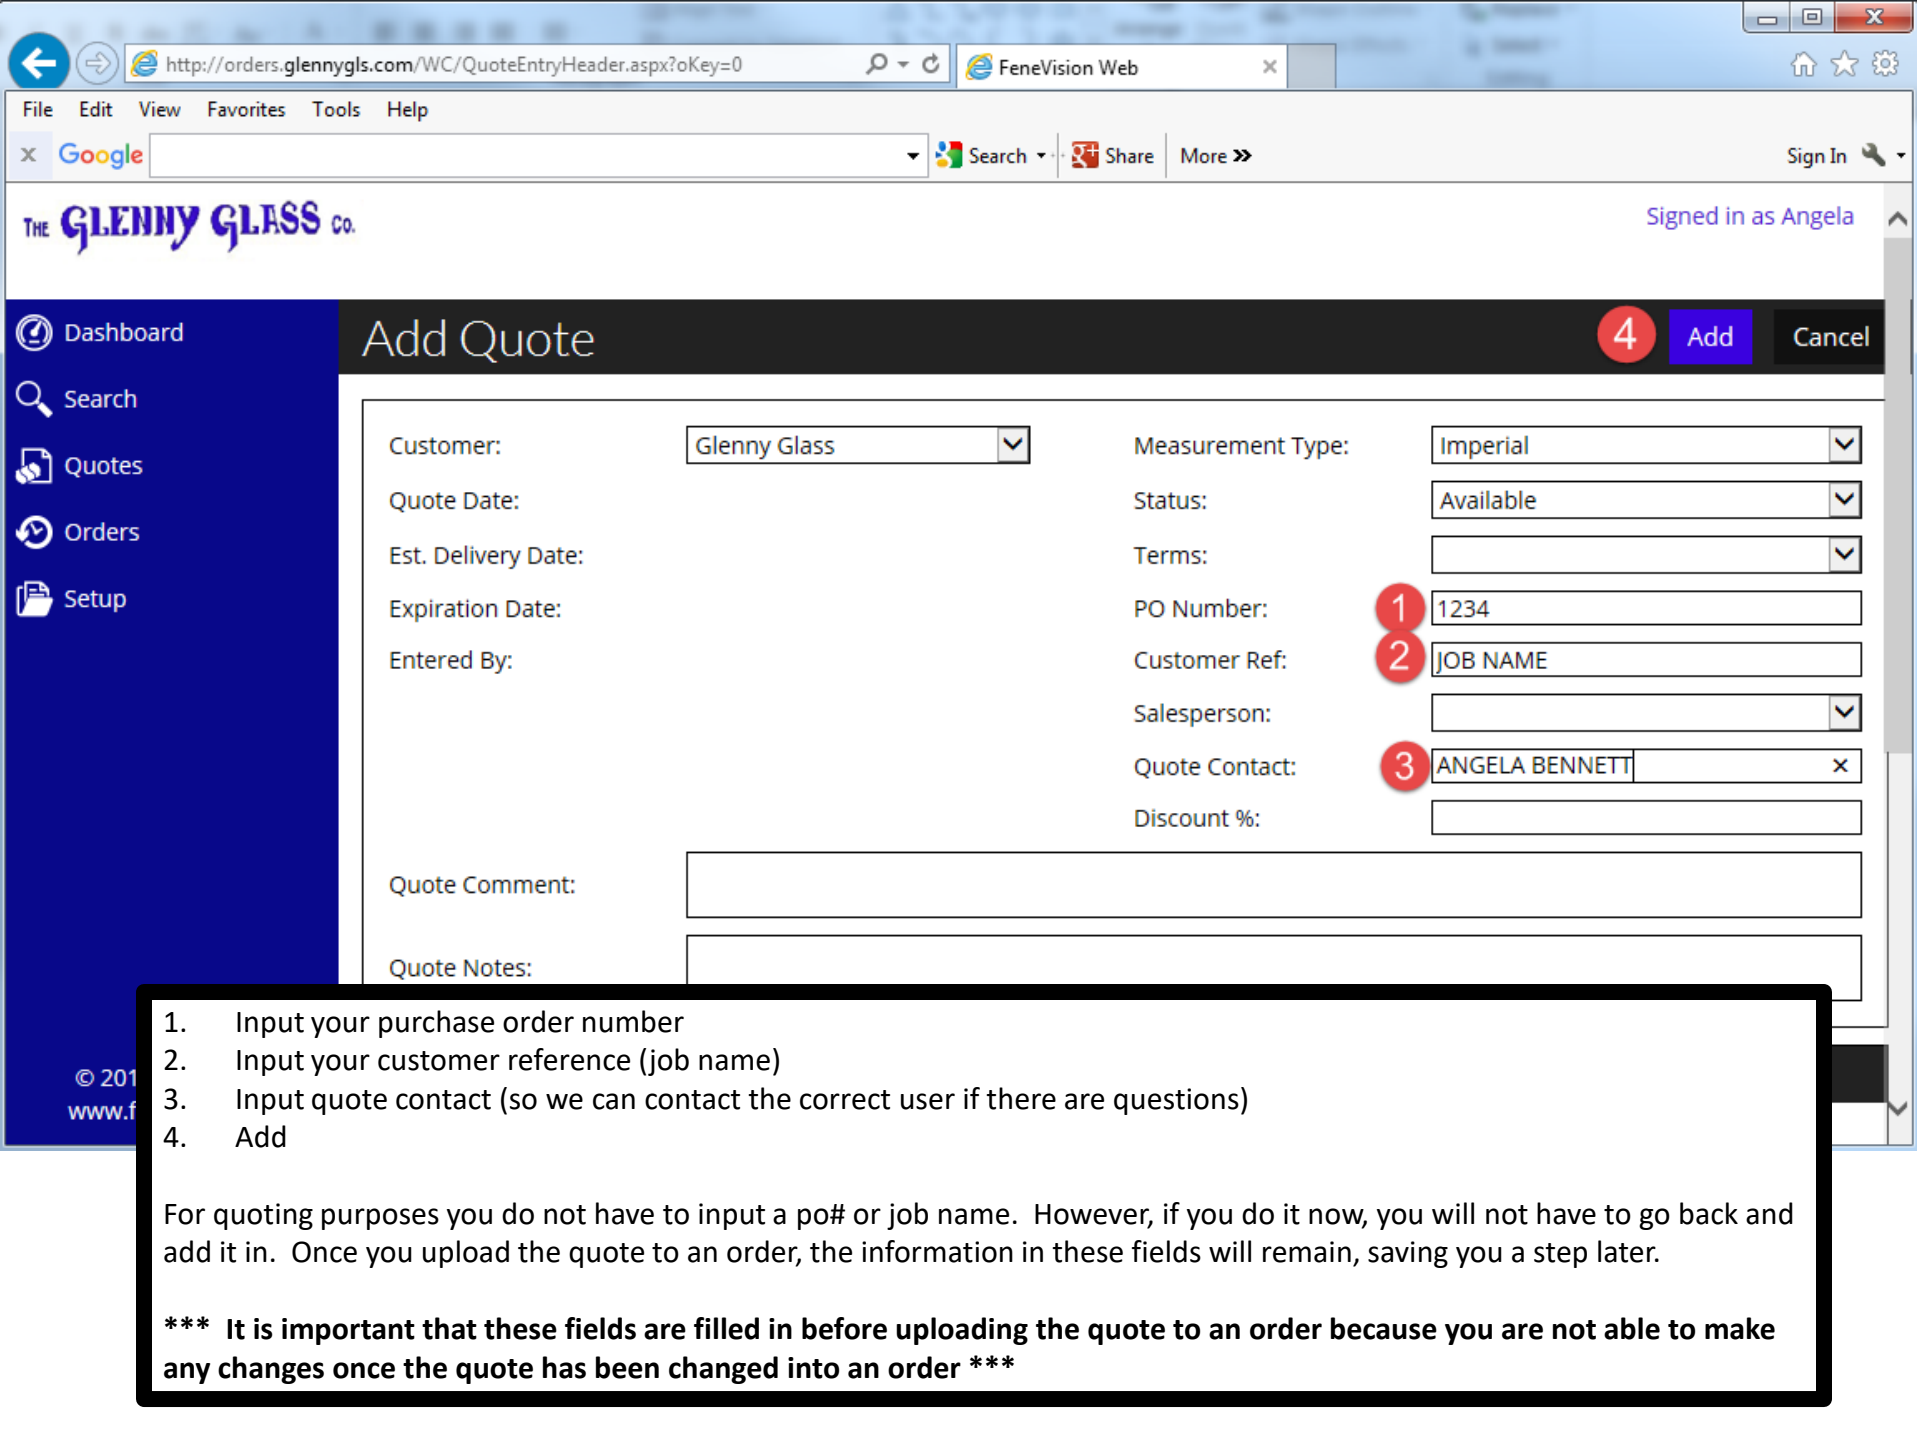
http://orders.glennygls.com/WC/QuoteEntryHeader.aspx?oKey=0

FeneVision Web

File Edit View Favorites Tools Help

Google

Search Share More »

Sign In

THE GLENNY GLASS CO.

Signed in as Angela

Dashboard

Search

Quotes

Orders

Setup

Add Quote

4

Add

Cancel

Customer: Glenny Glass

Quote Date:

Est. Delivery Date:

Expiration Date:

Entered By:

Measurement Type: Imperial

Status: Available

Terms:

PO Number: 1 1234

Customer Ref: 2 JOB NAME

Salesperson:

Quote Contact: 3 ANGELA BENNETT

Discount %:

Quote Comment:

Quote Notes:

© 201

www.f

1. Input your purchase order number
2. Input your customer reference (job name)
3. Input quote contact (so we can contact the correct user if there are questions)
4. Add

For quoting purposes you do not have to input a po# or job name. However, if you do it now, you will not have to go back and add it in. Once you upload the quote to an order, the information in these fields will remain, saving you a step later.

*** It is important that these fields are filled in before uploading the quote to an order because you are not able to make any changes once the quote has been changed into an order ***